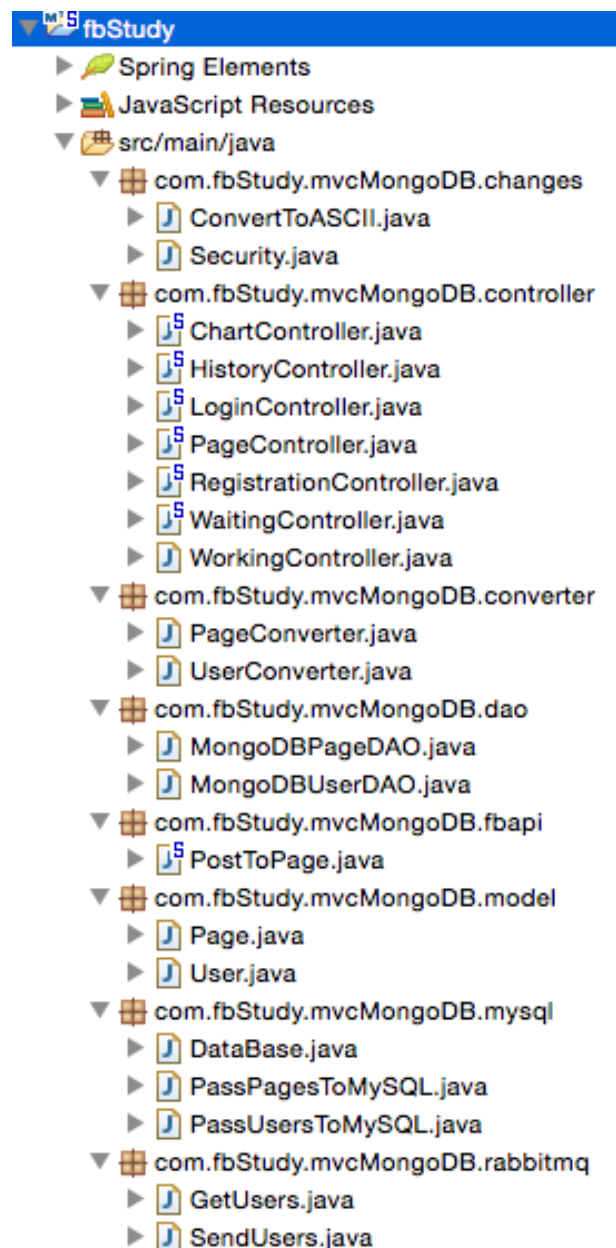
fbStudy
Spring Elements
JavaScript Resources
src/main/java
com.fbStudy.mvcMongoDB.changes
ConvertToASCII.java
Security.java
com.fbStudy.mvcMongoDB.controller
ChartController.java
HistoryController.java
LoginController.java
PageController.java
RegistrationController.java
WaitingController.java
WorkingController.java
com.fbStudy.mvcMongoDB.converter
PageConverter.java
UserConverter.java
com.fbStudy.mvcMongoDB.dao
MongoDBPageDAO.java
MongoDBUserDAO.java
com.fbStudy.mvcMongoDB.fbapi
PostToPage.java
com.fbStudy.mvcMongoDB.model
Page.java
User.java
com.fbStudy.mvcMongoDB.mysql
DataBase.java
PassPagesToMySQL.java
PassUsersToMySQL.java
com.fbStudy.mvcMongoDB.rabbitmq
GetUsers.java
SendUsers.java